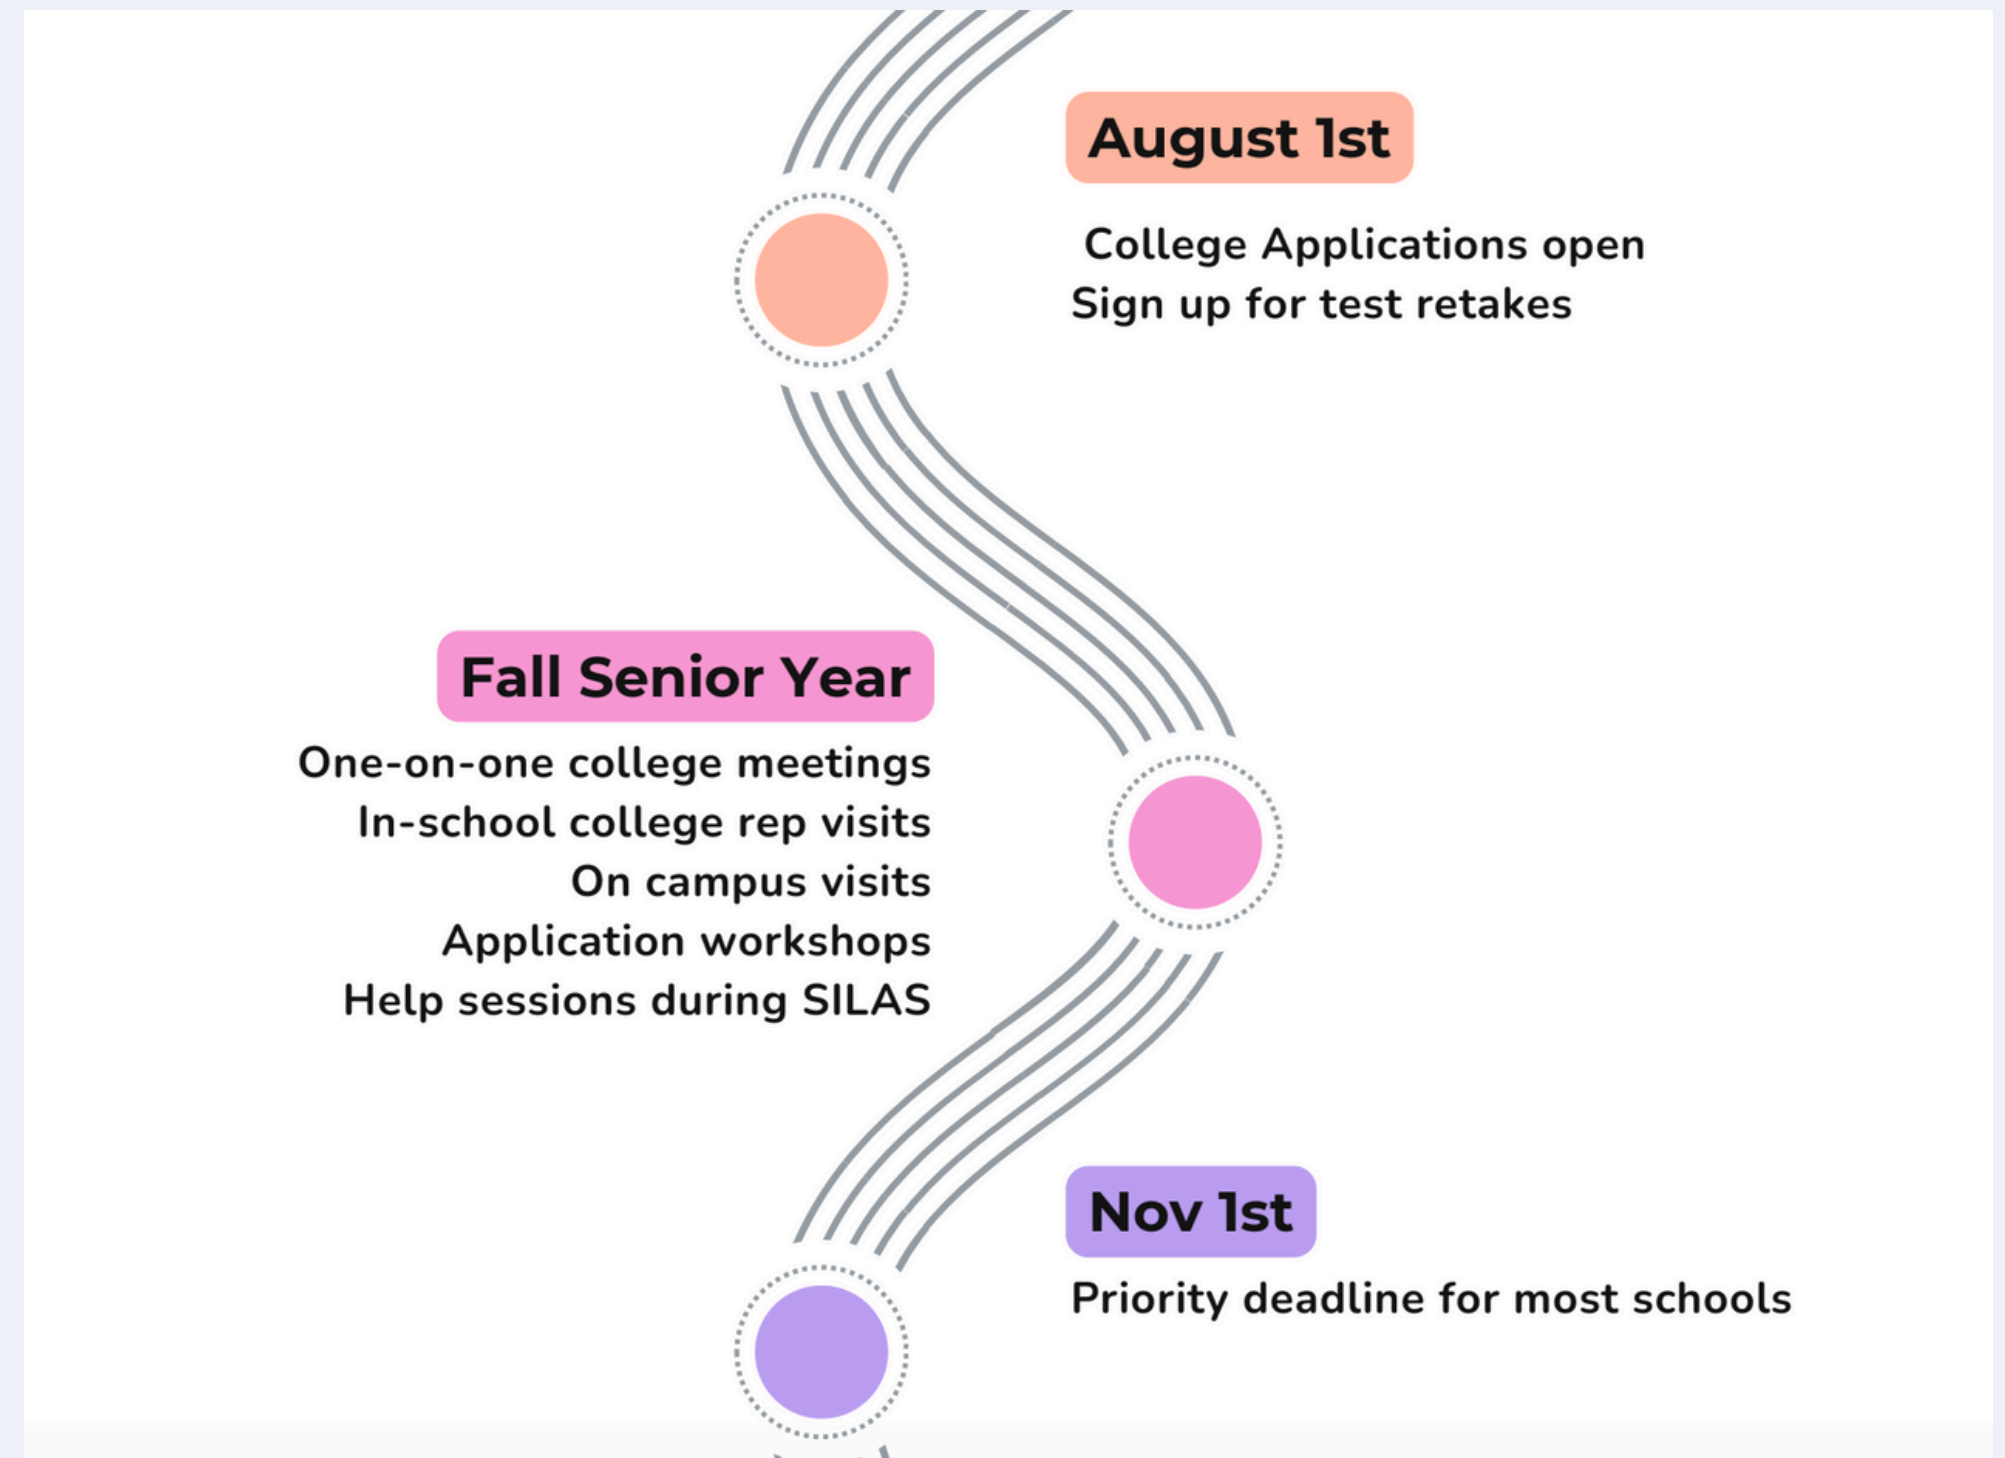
August 1st

College Applications open
Sign up for test retakes

Fall Senior Year

One-on-one college meetings
In-school college rep visits
On campus visits
Application workshops
Help sessions during SILAS

Nov 1st

Priority deadline for most schools